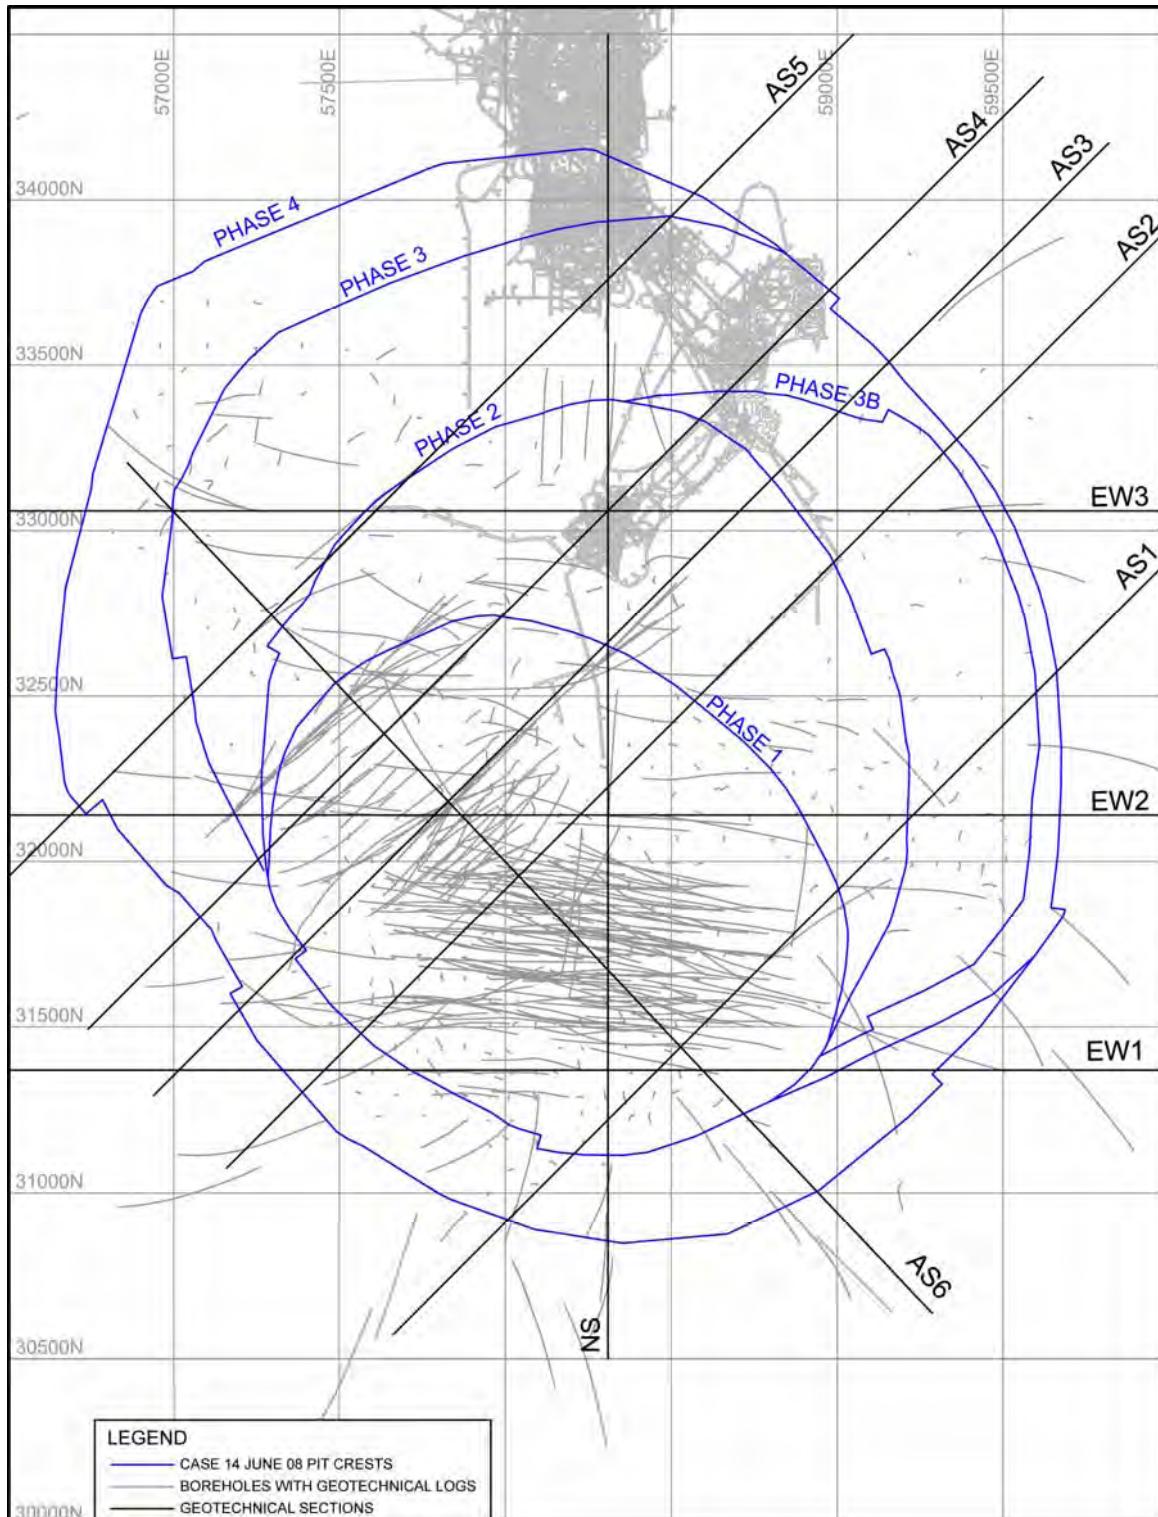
57000E
57500E
59000E
59500E
AS5
AS4
AS3
AS2
34000N
PHASE 4
PHASE 3
33500N
PHASE 3B
PHASE 2
EW3
33000N
AS1
32500N
PHASE 1
EW2
32000N
31500N
EW1
31000N
AS6
30500N
NS
LEGEND
CASE 14 JUNE 08 PIT CRESTS
BOREHOLES WITH GEOTECHNICAL LOGS
GEOTECHNICAL SECTIONS
30000N